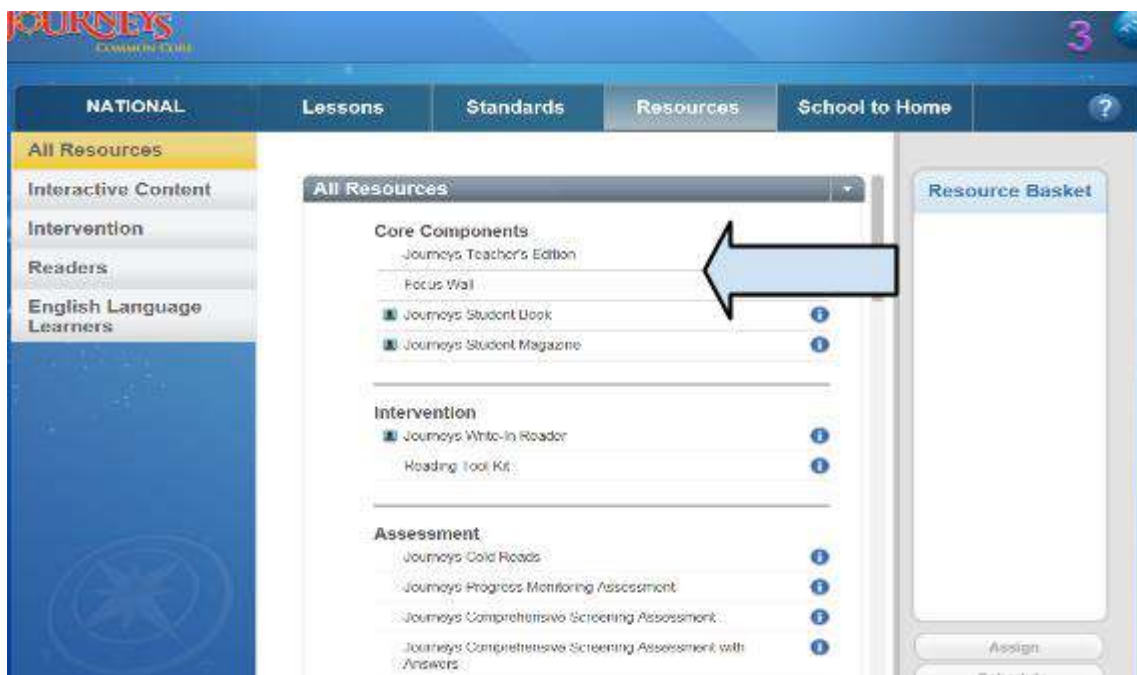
JOURNEYS
COMMON CORE

3

NATIONAL
Lessons
Standards
Resources
School to Home
?

All Resources
Interactive Content
Intervention
Readers
English Language Learners

All Resources

Core Components
Journeys Teacher's Edition
Focus Wall
Journeys Student Book
Journeys Student Magazine

Intervention
Journeys Write-In Reader
Reading Tool Kit

Assessment
Journeys Cold Reads
Journeys Progress Monitoring Assessment
Journeys Comprehensive Screening Assessment
Journeys Comprehensive Screening Assessment with Answers

Resource Basket

Assign
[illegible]